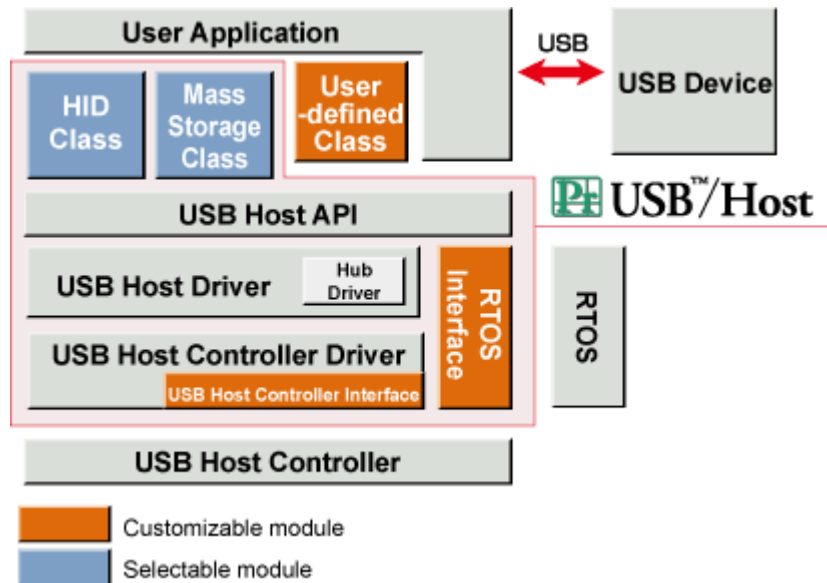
User Application

USB

USB Device

HID Class

Mass Storage Class

User -defined Class

PF USB™/Host

USB Host API

USB Host Driver

Hub Driver

RTOS Interface

RTOS

USB Host Controller Driver

USB Host Controller Interface

USB Host Controller

Customizable module

Selectable module